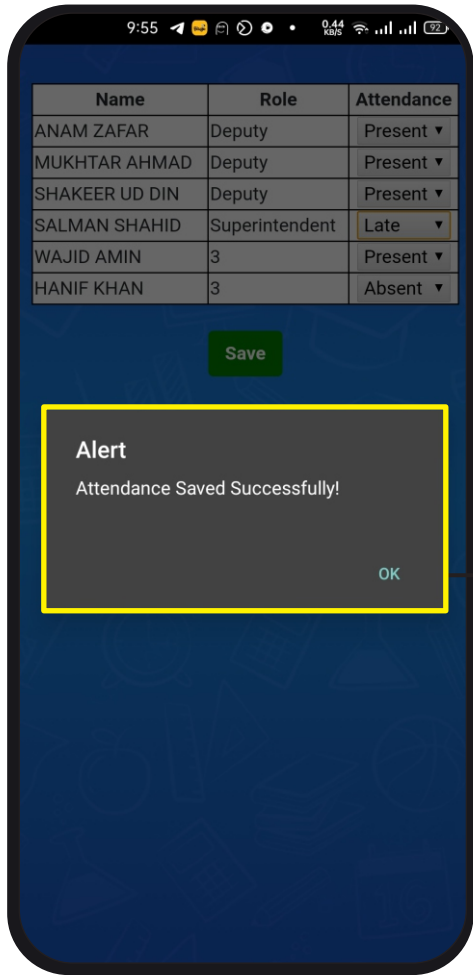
9:55 0.44 KB/S 92

| Name | Role | Attendance |
|---|---|---|
| ANAM ZAFAR | Deputy | Present ▼ |
| MUKHTAR AHMAD | Deputy | Present ▼ |
| SHAKEER UD DIN | Deputy | Present ▼ |
| SALMAN SHAHID | Superintendent | Late ▼ |
| WAJID AMIN | 3 | Present ▼ |
| HANIF KHAN | 3 | Absent ▼ |

Save

Alert

Attendance Saved Successfully!

OK